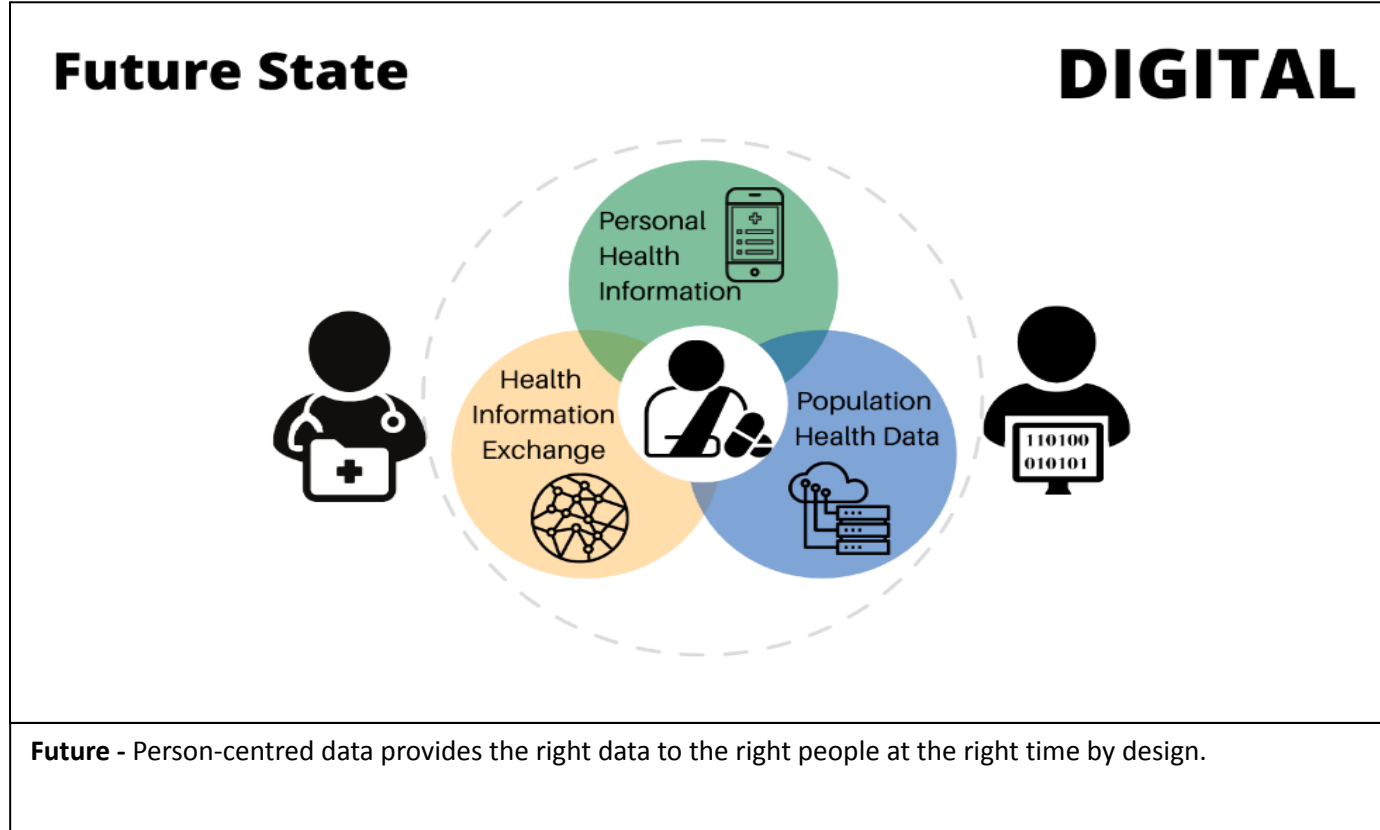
Future State

DIGITAL

Personal Health Information

Health Information Exchange

Population Health Data

110100
010101

**Future -** Person-centred data provides the right data to the right people at the right time by design.